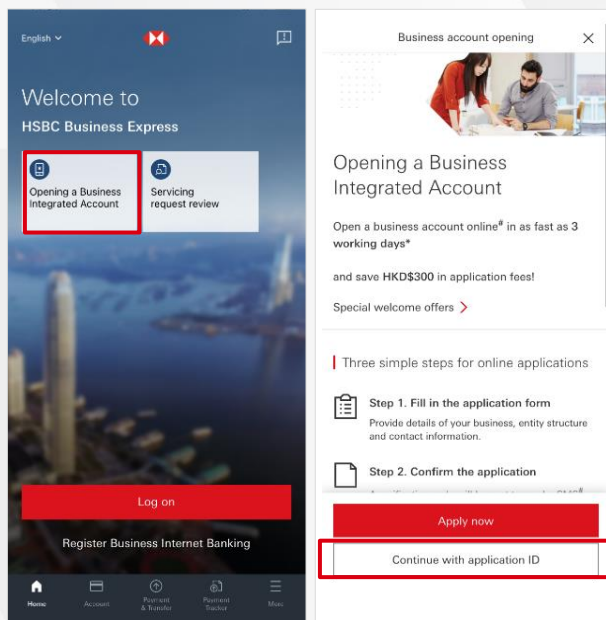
English

Welcome to

HSBC Business Express

Opening a Business Integrated Account

Servicing request review

Log on

Register Business Internet Banking

Home

Account

Payment & Transfer

Payment Tracker

More

Business account opening

Opening a Business Integrated Account

Open a business account online# in as fast as 3 working days*

and save HKD$300 in application fees!

Special welcome offers

Three simple steps for online applications

Step 1. Fill in the application form

Provide details of your business, entity structure and contact information.

Step 2. Confirm the application

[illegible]

Apply now

Continue with application ID